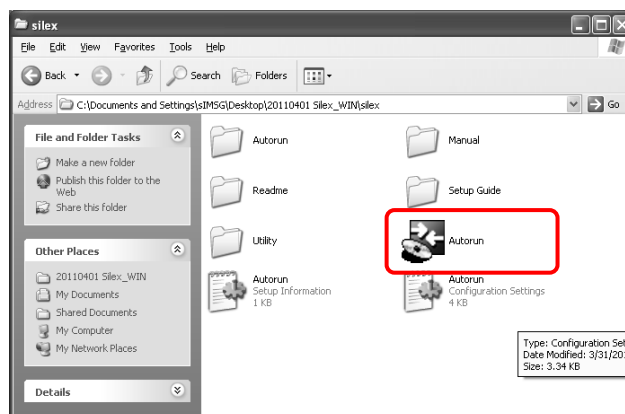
silex

File Edit View Favorites Tools Help

Back Search Folders

Address C:\Documents and Settings\sIMSG\Desktop\20110401 Silex_WIN\silex

Go

File and Folder Tasks

Make a new folder
Publish this folder to the Web
Share this folder

Other Places

20110401 Silex_WIN
My Documents
Shared Documents
My Computer
My Network Places

Details

Autorun

Manual

Readme

Setup Guide

Utility

Autorun

Autorun
Setup Information
1 KB

Autorun
Configuration Settings
4 KB

Type: Configuration Se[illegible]
Date Modified: 3/31/20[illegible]
Size: 3.34 KB